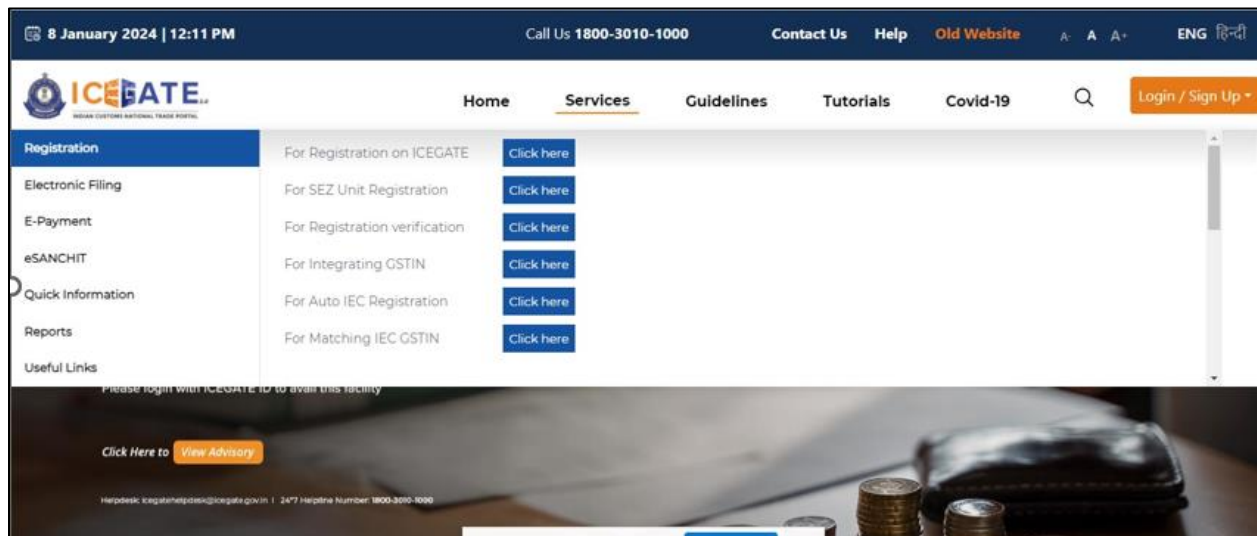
8 January 2024 | 12:11 PM

Call Us 1800-3010-1000

Contact Us Help Old Website A- A A+ ENG हिन्दी

ICEGATE

INDIAN CUSTOMS NATIONAL TRADE PORTAL

Home Services Guidelines Tutorials Covid-19

Login / Sign Up

Registration

Electronic Filing

E-Payment

eSANCHIT

Quick Information

Reports

Useful Links

For Registration on ICEGATE Click here

For SEZ Unit Registration Click here

For Registration verification Click here

For Integrating GSTIN Click here

For Auto IEC Registration Click here

For Matching IEC GSTIN Click here

Please login with ICEGATE ID to avail this facility

Click Here to View Advisory

Helpdesk: icegatehelpdesk@icegate.gov.in | 24*7 Helpline Number: 1800-3010-1000